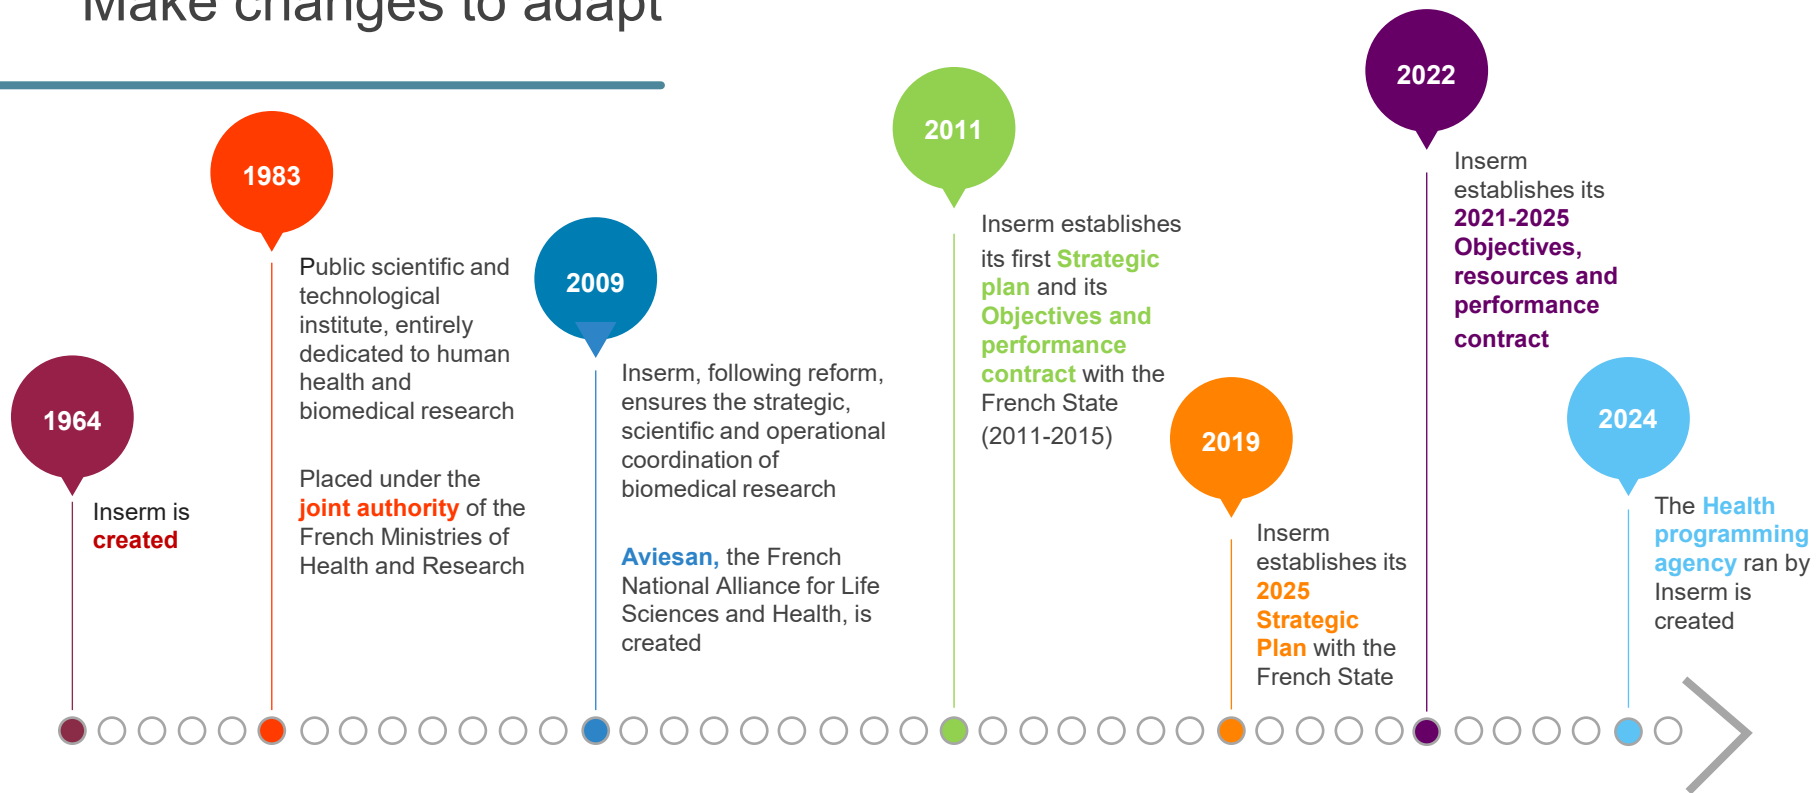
Make changes to adapt

1964

Inserm is created

1983

Public scientific and technological institute, entirely dedicated to human health and biomedical research

Placed under the joint authority of the French Ministries of Health and Research

2009

Inserm, following reform, ensures the strategic, scientific and operational coordination of biomedical research

Aviesan, the French National Alliance for Life Sciences and Health, is created

2011

Inserm establishes its first Strategic plan and its Objectives and performance contract with the French State (2011-2015)

2019

Inserm establishes its 2025 Strategic Plan with the French State

2022

Inserm establishes its 2021-2025 Objectives, resources and performance contract

2024

The Health programming agency ran by Inserm is created